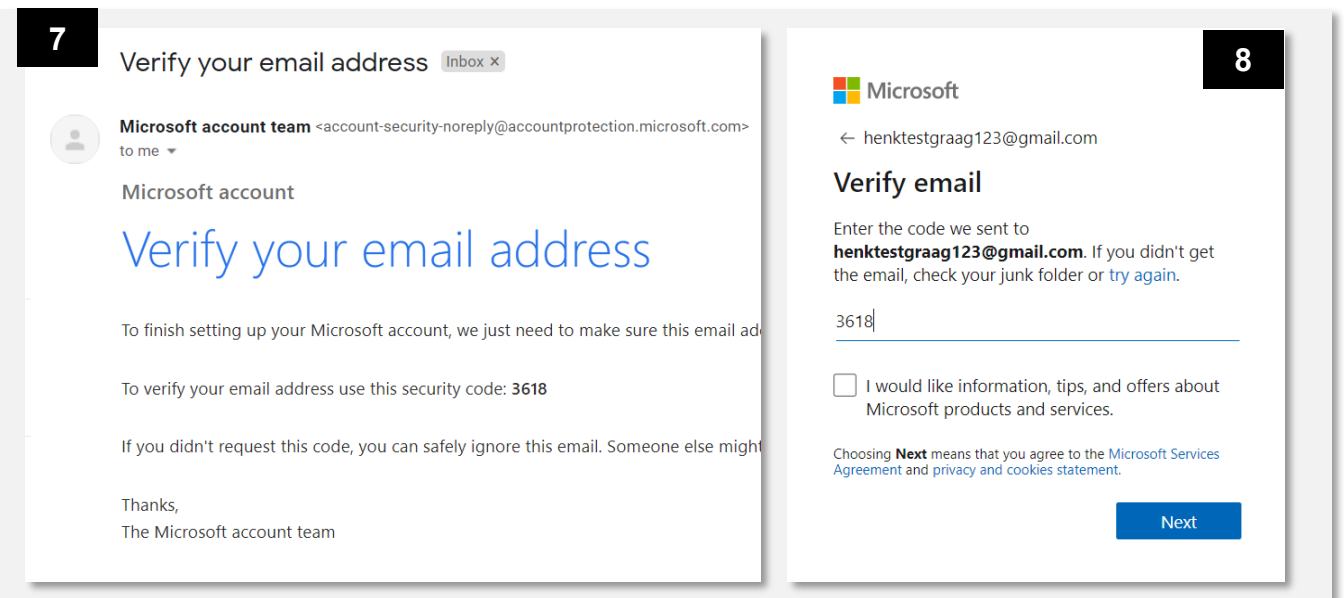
7

Verify your email address Inbox ×

Microsoft account team <account-security-noreply@accountprotection.microsoft.com>
to me

Microsoft account

Verify your email address

To finish setting up your Microsoft account, we just need to make sure this email ad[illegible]

To verify your email address use this security code: 3618

If you didn't request this code, you can safely ignore this email. Someone else might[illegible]

Thanks,
The Microsoft account team

8

Microsoft

← henktestgraag123@gmail.com

Verify email

Enter the code we sent to henktestgraag123@gmail.com. If you didn't get the email, check your junk folder or try again.

3618

I would like information, tips, and offers about Microsoft products and services.

Choosing Next means that you agree to the Microsoft Services Agreement and privacy and cookies statement.

Next